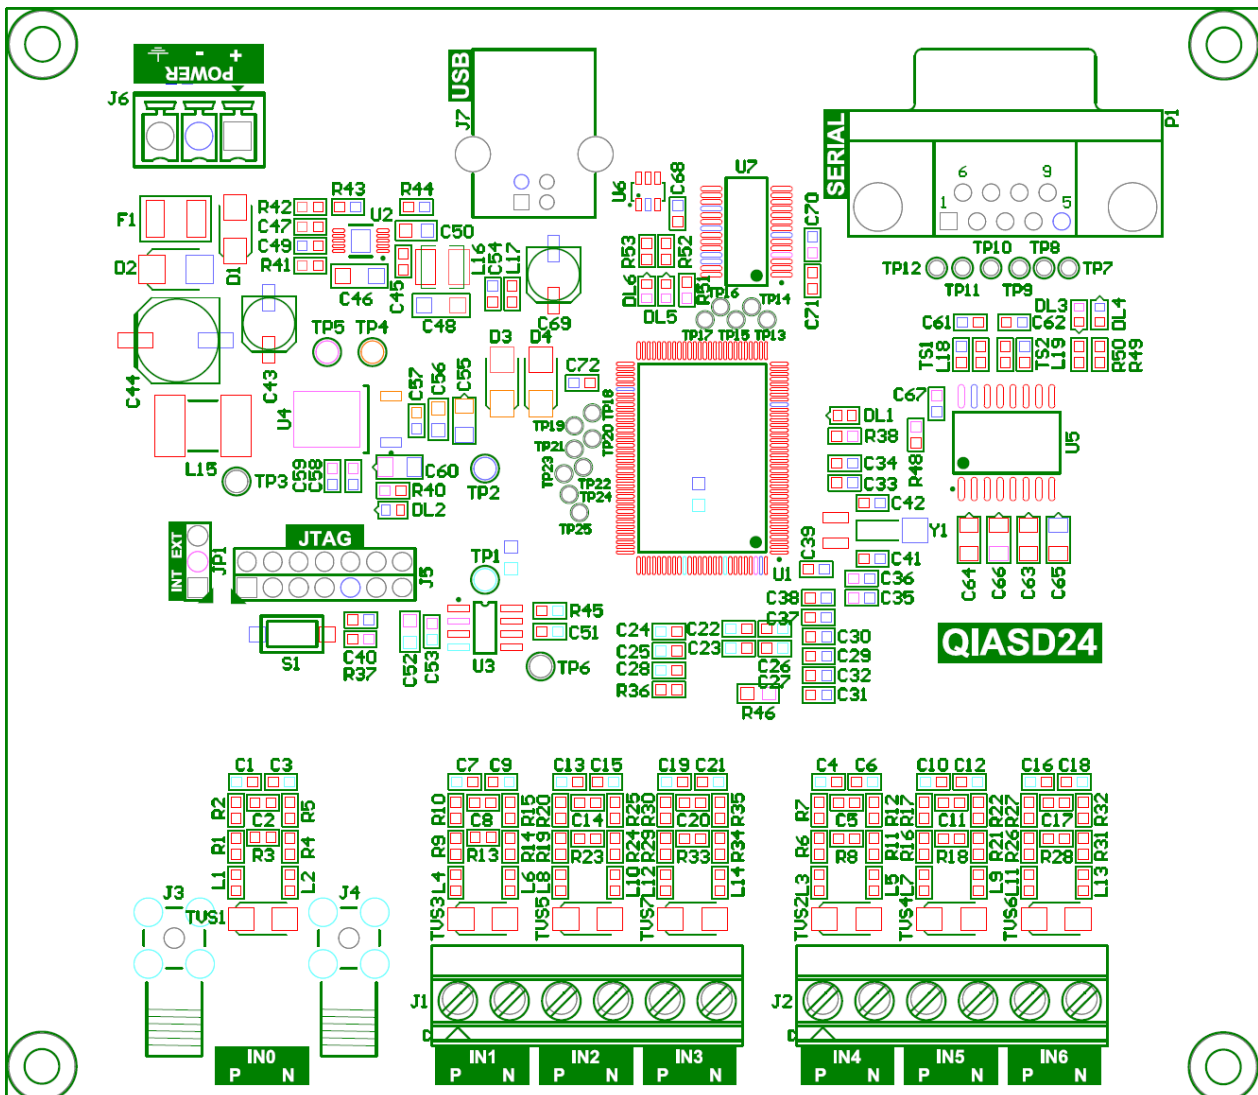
POWER
J6
USB
J7
SERIAL
P1
6 9
1 5
F1
D2
D1
R42 C47 C49 R41
R43 R44
U2
C50
C46
C45
C48
L16 C54 L17
C69
U6 C68
U7
C70
C71
R53 R52
DL6 DL5 R51
TP16 TP14 TP17 TP15 TP13
TP10 TP8
TP12 TP7
TP11 TP9
DL3 DL4
C61 C62
TS1 L18 TS2 L19 R50 R49
C67
DL1
R38
C34
C33
R48
U5
C42
Y1
C41
C36
C35
C64 C66 C63 C65
C44
C43
TP5 TP4
D3 D4
C72
U4
C57 C56 C55
TP19 TP18 TP21 TP20 TP23 TP22 TP24 TP25
L15
TP3
C59 C58
C60
R40
DL2
TP2
EXT INT JP1
JTAG
J5
TP1
C39
U1
S1
C40
R37
C52 C53
U3
R45
C51
TP6
C24 C22 C25 C23 C28 R36
C38 C37 C30 C29 C26 C27 C32 C31
R46
QIASD24
C1 C3
R2 C2 R5
R1 R3 R4
L1 L2
J3 J4
TVS1
IN0
P N
C7 C9 R10 C8 R15 R20 R9 R13 R14 R19 TVS3 L4 L6 TVS5 L8
C13 C15 C14 R25 R30 R23 R24 R29 L10 L12 TVS7
C19 C21 C20 R35 R33 R34 L14
J1
IN1 P N
IN2 P N
IN3 P N
C4 C6 R7 C5 R12 R17 R6 R8 R11 R16 TVS2 L3 L5 TVS4 L7
C10 C12 C11 R22 R27 R18 R21 R26 L9 L11 TVS6
C16 C18 C17 R32 R28 R31 L13
J2
IN4 P N
IN5 P N
IN6 P N